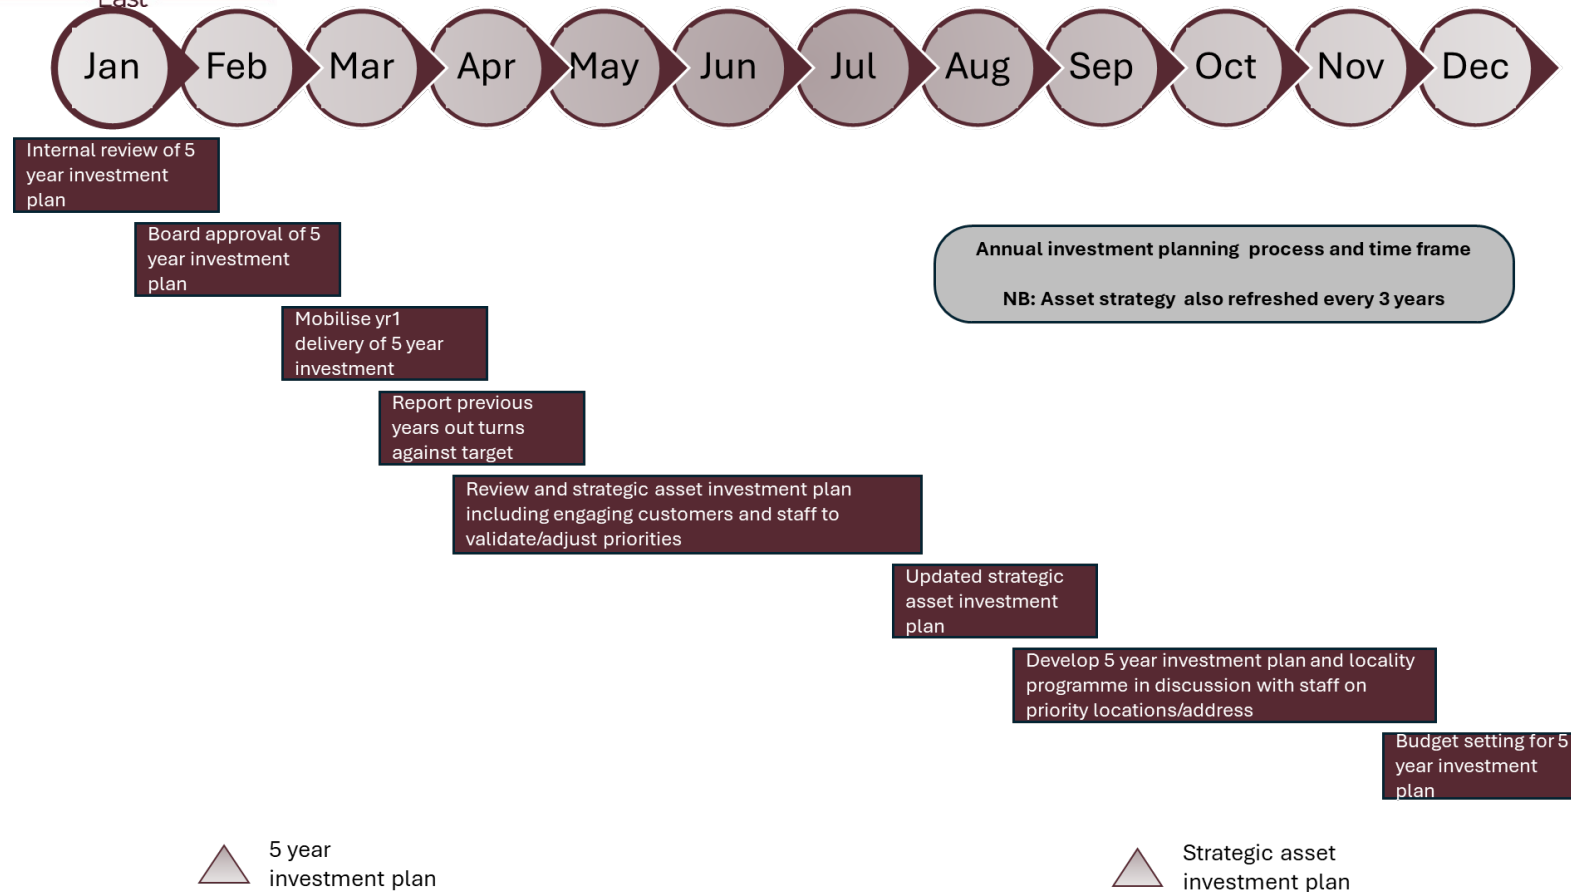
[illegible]

Jan Feb Mar Apr May Jun Jul Aug Sep Oct Nov Dec

Internal review of 5 year investment plan

Board approval of 5 year investment plan

Mobilise yr1 delivery of 5 year investment

Report previous years out turns against target

Review and strategic asset investment plan including engaging customers and staff to validate/adjust priorities

Updated strategic asset investment plan

Develop 5 year investment plan and locality programme in discussion with staff on priority locations/address

Budget setting for 5 year investment plan

Annual investment planning process and time frame

NB: Asset strategy also refreshed every 3 years

5 year investment plan

Strategic asset investment plan